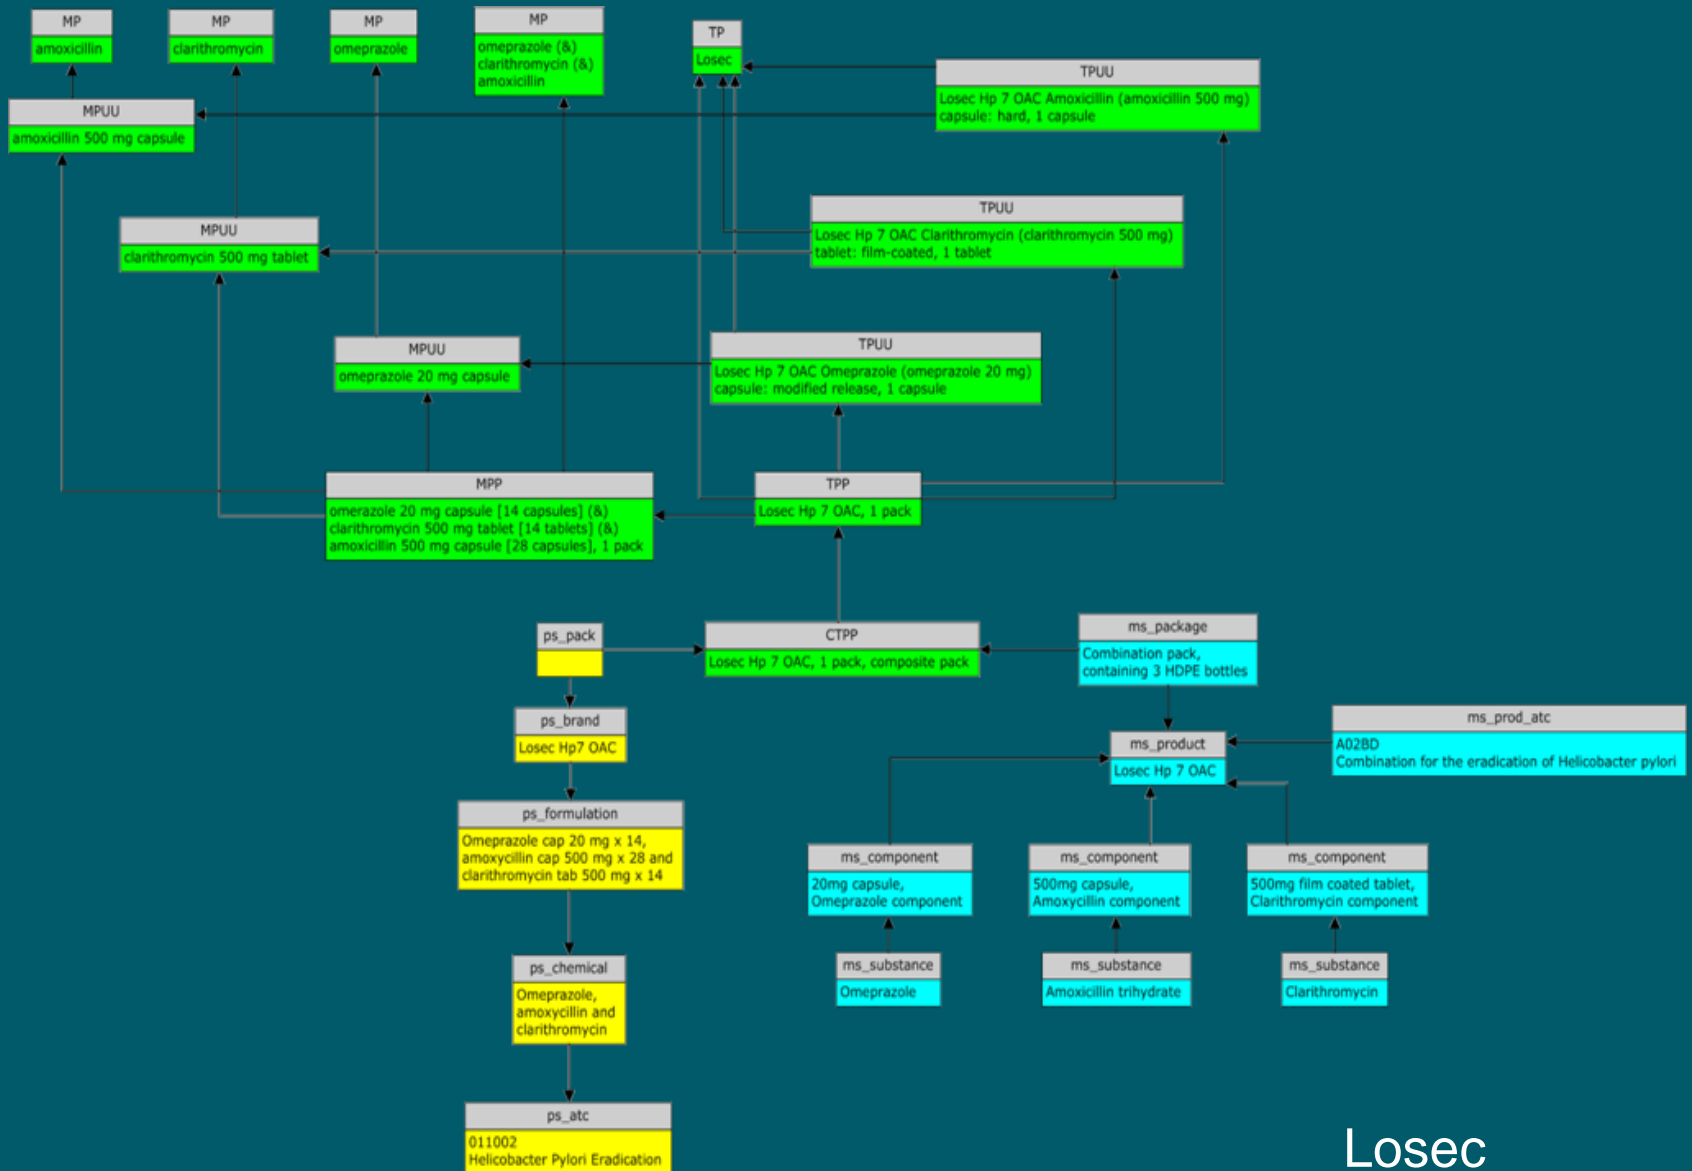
MP
amoxicillin

MP
clarithromycin

MP
omeprazole

MP
omeprazole (&) clarithromycin (&) amoxicillin

TP
Losec

TPUU
Losec Hp 7 OAC Amoxicillin (amoxicillin 500 mg) capsule: hard, 1 capsule

MPUU
amoxicillin 500 mg capsule

TPUU
Losec Hp 7 OAC Clarithromycin (clarithromycin 500 mg) tablet: film-coated, 1 tablet

MPUU
clarithromycin 500 mg tablet

MPUU
omeprazole 20 mg capsule

TPUU
Losec Hp 7 OAC Omeprazole (omeprazole 20 mg) capsule: modified release, 1 capsule

MPP
omerazole 20 mg capsule [14 capsules] (&) clarithromycin 500 mg tablet [14 tablets] (&) amoxicillin 500 mg capsule [28 capsules], 1 pack

TPP
Losec Hp 7 OAC, 1 pack

ps_pack

CTPP
Losec Hp 7 OAC, 1 pack, composite pack

ms_package
Combination pack, containing 3 HDPE bottles

ps_brand
Losec Hp7 OAC

ms_prod_atc
A02BD
Combination for the eradication of Helicobacter pylori

ms_product
Losec Hp 7 OAC

ps_formulation
Omeprazole cap 20 mg x 14, amoxycillin cap 500 mg x 28 and clarithromycin tab 500 mg x 14

ms_component
20mg capsule, Omeprazole component

ms_component
500mg capsule, Amoxycillin component

ms_component
500mg film coated tablet, Clarithromycin component

ms_substance
Omeprazole

ms_substance
Amoxicillin trihydrate

ms_substance
Clarithromycin

ps_chemical
Omeprazole, amoxycillin and clarithromycin

ps_atc
011002
Helicobacter Pylori Eradication

Losec